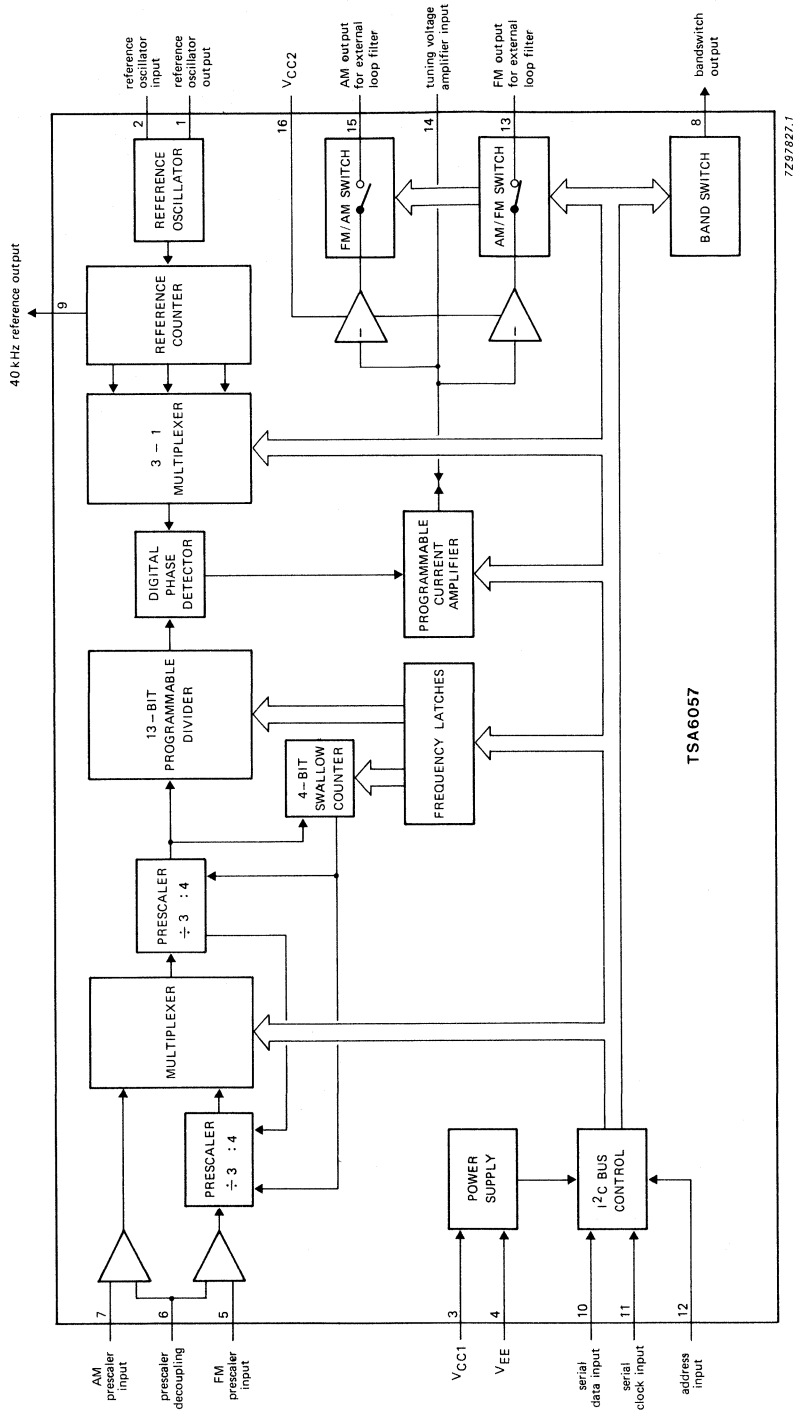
40 kHz reference output
9
reference oscillator input
2
reference oscillator output
1
REFERENCE OSCILLATOR
REFERENCE COUNTER
3 − 1 MULTIPLEXER
DIGITAL PHASE DETECTOR
13-BIT PROGRAMMABLE DIVIDER
PRESCALER ÷ 3 : 4
MULTIPLEXER
PRESCALER ÷ 3 : 4
4-BIT SWALLOW COUNTER
FREQUENCY LATCHES
PROGRAMMABLE CURRENT AMPLIFIER
$V_{CC2}$
16
AM output for external loop filter
15
FM/AM SWITCH
tuning voltage amplifier input
14
FM output for external loop filter
13
AM/FM SWITCH
bandswitch output
8
BAND SWITCH
TSA6057
POWER SUPPLY
$I^2C$ BUS CONTROL
AM prescaler input
7
prescaler decoupling
6
FM prescaler input
5
$V_{CC1}$
3
$V_{EE}$
4
serial data input
10
serial clock input
11
address input
12
7Z97827.1